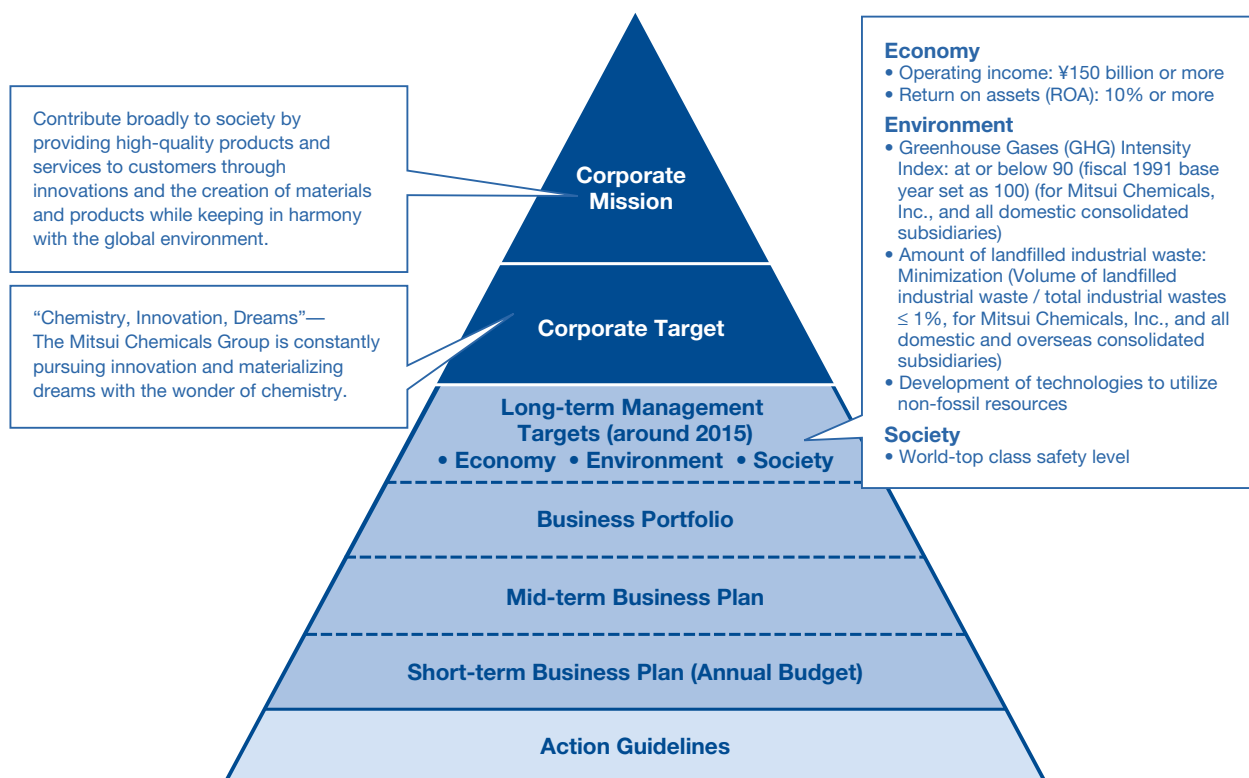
Contribute broadly to society by providing high-quality products and services to customers through innovations and the creation of materials and products while keeping in harmony with the global environment.

"Chemistry, Innovation, Dreams"— The Mitsui Chemicals Group is constantly pursuing innovation and materializing dreams with the wonder of chemistry.

Corporate Mission

Corporate Target

Long-term Management Targets (around 2015)
• Economy • Environment • Society

Business Portfolio

Mid-term Business Plan

Short-term Business Plan (Annual Budget)

Action Guidelines

Economy
• Operating income: ¥150 billion or more
• Return on assets (ROA): 10% or more

Environment
• Greenhouse Gases (GHG) Intensity Index: at or below 90 (fiscal 1991 base year set as 100) (for Mitsui Chemicals, Inc., and all domestic consolidated subsidiaries)
• Amount of landfilled industrial waste: Minimization (Volume of landfilled industrial waste / total industrial wastes $\leq$ 1%, for Mitsui Chemicals, Inc., and all domestic and overseas consolidated subsidiaries)
• Development of technologies to utilize non-fossil resources

Society
• World-top class safety level